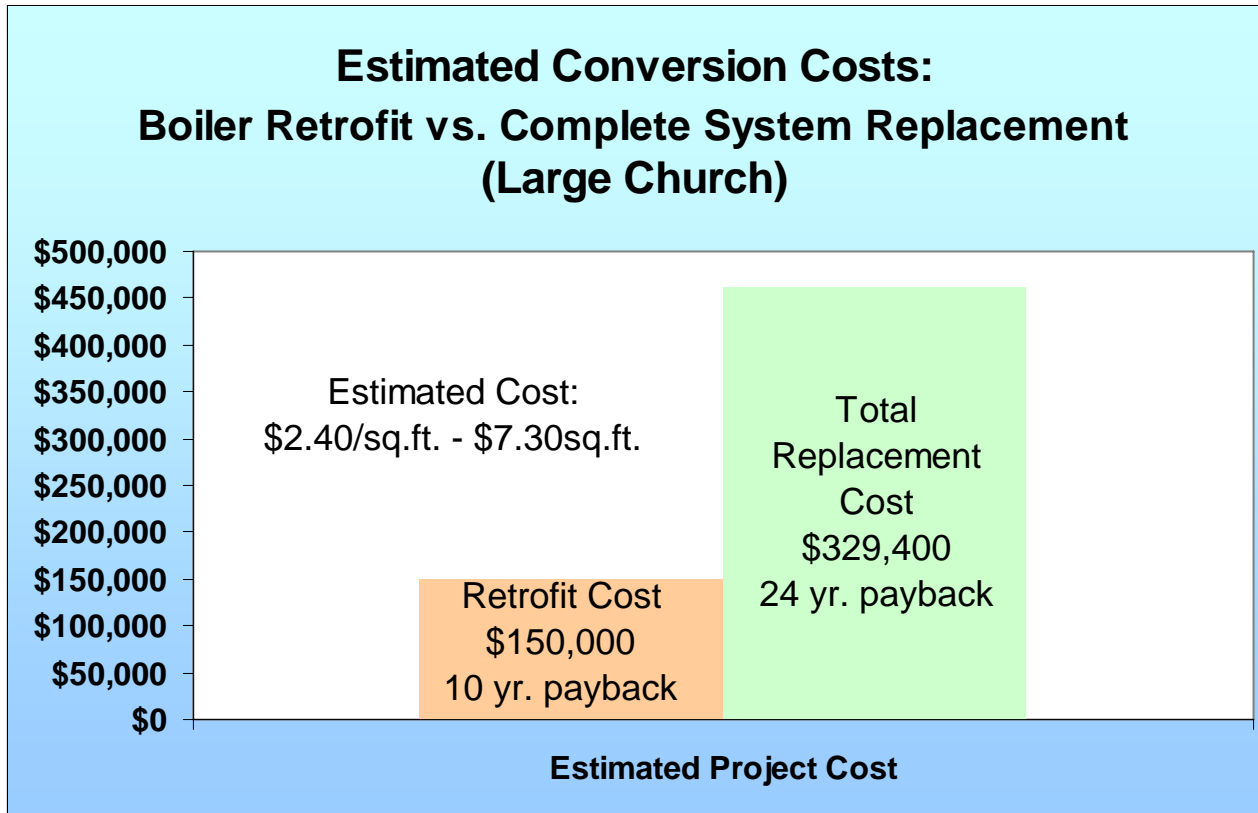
Estimated Conversion Costs:
Boiler Retrofit vs. Complete System Replacement
(Large Church)

$500,000
$450,000
$400,000
$350,000
$300,000
$250,000
$200,000
$150,000
$100,000
$50,000
$0

Estimated Cost:
$2.40/sq.ft. - $7.30sq.ft.

Retrofit Cost
$150,000
10 yr. payback

Total
Replacement
Cost
$329,400
24 yr. payback

Estimated Project Cost